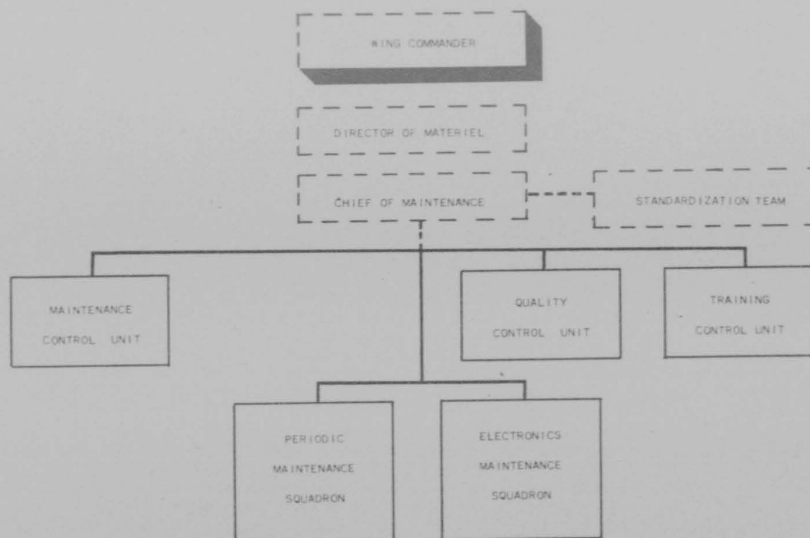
WING COMMANDER

DIRECTOR OF MATERIEL

CHIEF OF MAINTENANCE

STANDARDIZATION TEAM

MAINTENANCE CONTROL UNIT

QUALITY CONTROL UNIT

TRAINING CONTROL UNIT

PERIODIC MAINTENANCE SQUADRON

ELECTRONICS MAINTENANCE SQUADRON